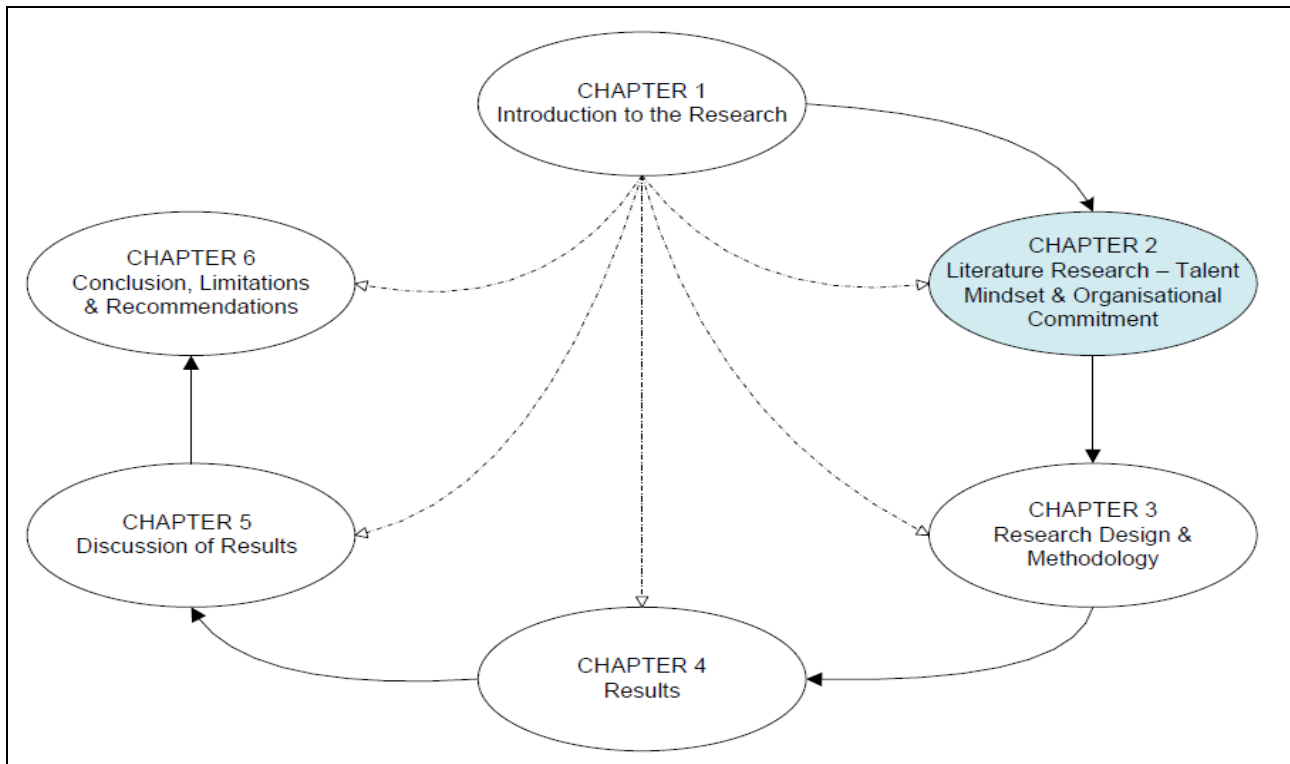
CHAPTER 1
Introduction to the Research

CHAPTER 6
Conclusion, Limitations & Recommendations

CHAPTER 2
Literature Research – Talent Mindset & Organisational Commitment

CHAPTER 5
Discussion of Results

CHAPTER 3
Research Design & Methodology

CHAPTER 4
Results